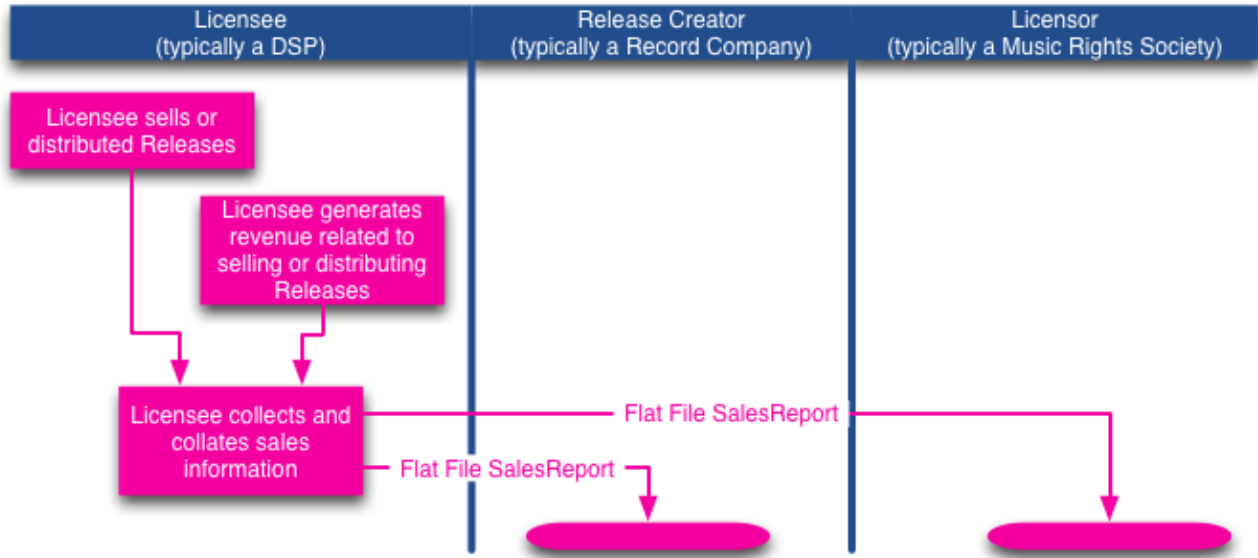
Licensee
(typically a DSP)

Release Creator
(typically a Record Company)

Licensor
(typically a Music Rights Society)

Licensee sells or distributed Releases

Licensee generates revenue related to selling or distributing Releases

Licensee collects and collates sales information

Flat File SalesReport

Flat File SalesReport